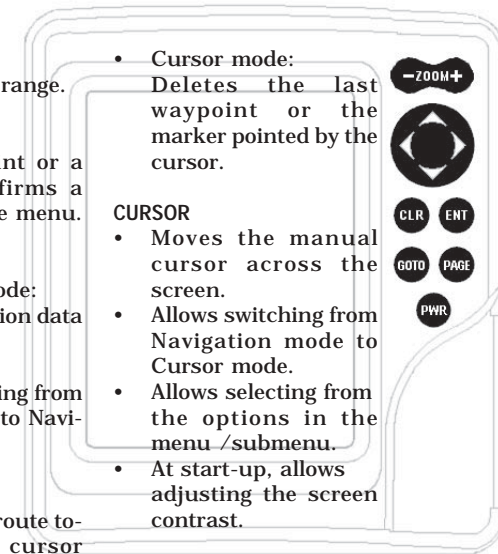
range.

nt or a
firms a
e menu.

ode:
ion data

ing from
to Navi-

route to-
cursor

• Cursor mode: Deletes the last waypoint or the marker pointed by the cursor.

CURSOR
• Moves the manual cursor across the screen.
• Allows switching from Navigation mode to Cursor mode.
• Allows selecting from the options in the menu /submenu.
• At start-up, allows adjusting the screen contrast.

−ZOOM+

CLR
ENT
GOTO
PAGE
PWR